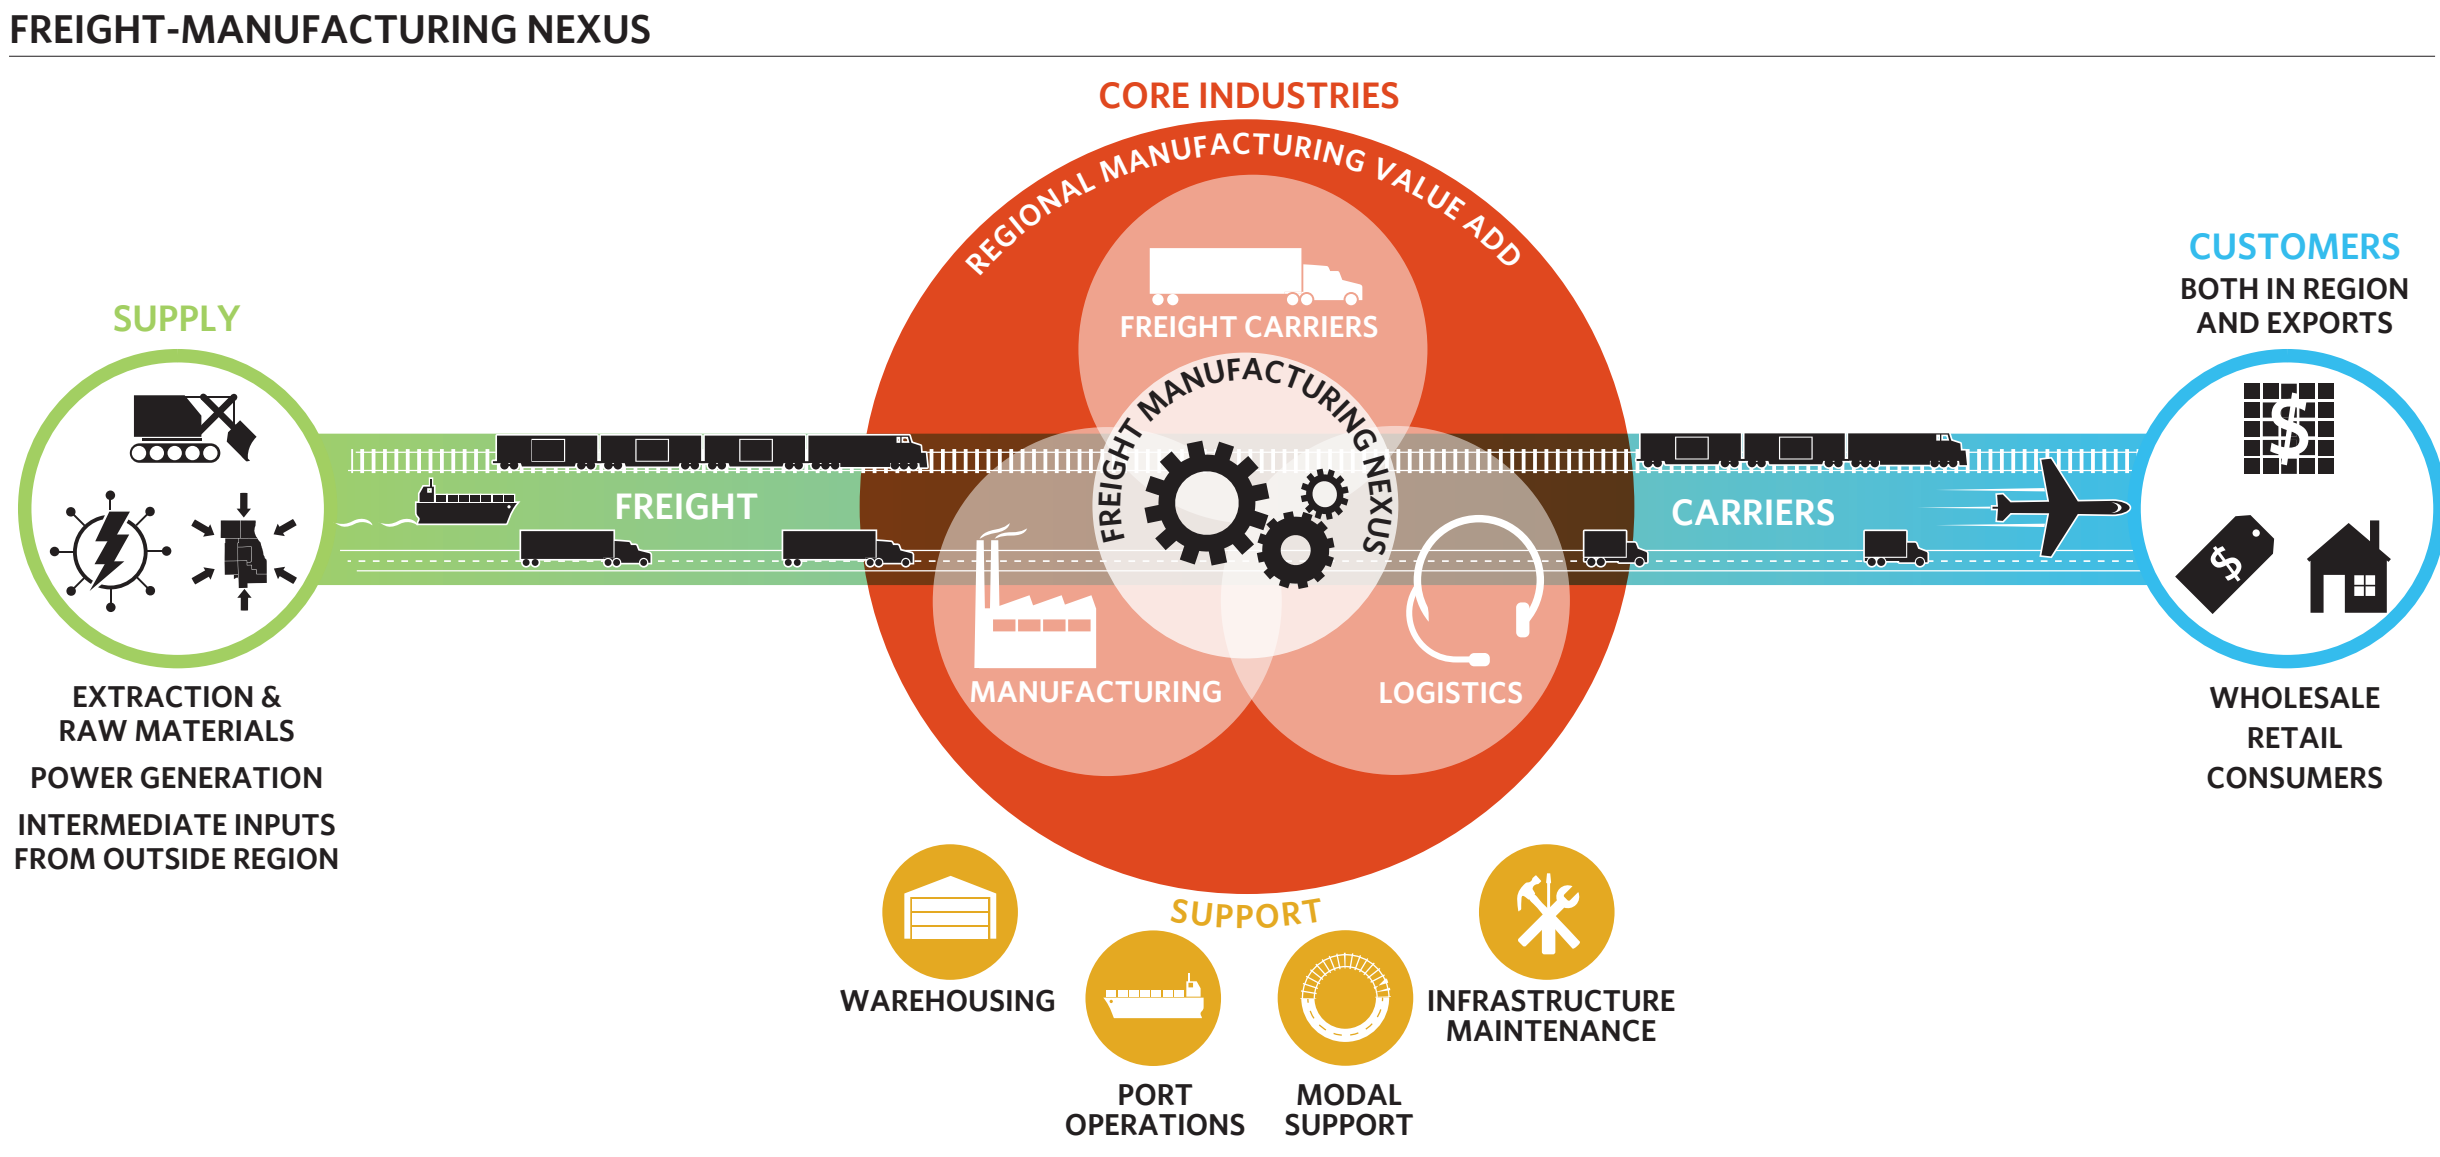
FREIGHT-MANUFACTURING NEXUS

CORE INDUSTRIES

REGIONAL MANUFACTURING VALUE ADD

SUPPLY

CUSTOMERS
BOTH IN REGION AND EXPORTS

FREIGHT CARRIERS

FREIGHT MANUFACTURING NEXUS

FREIGHT

CARRIERS

MANUFACTURING

LOGISTICS

$

$

EXTRACTION & RAW MATERIALS

POWER GENERATION

INTERMEDIATE INPUTS FROM OUTSIDE REGION

WHOLESALE
RETAIL
CONSUMERS

SUPPORT

WAREHOUSING

PORT OPERATIONS

MODAL SUPPORT

INFRASTRUCTURE MAINTENANCE